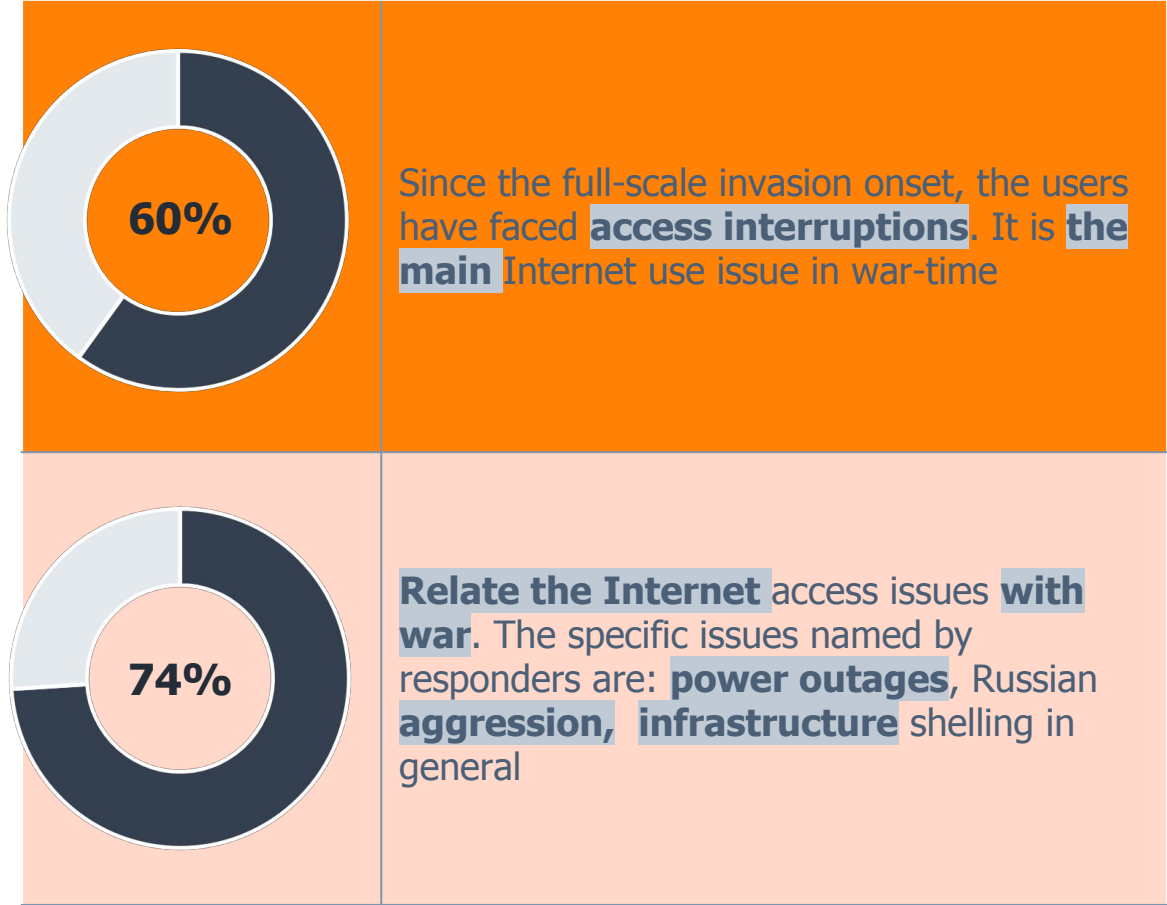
| | |
|---|---|
| 60% | Since the full-scale invasion onset, the users have faced access interruptions. It is the main Internet use issue in war-time |
| 74% | Relate the Internet access issues with war. The specific issues named by responders are: power outages, Russian aggression, infrastructure shelling in general |